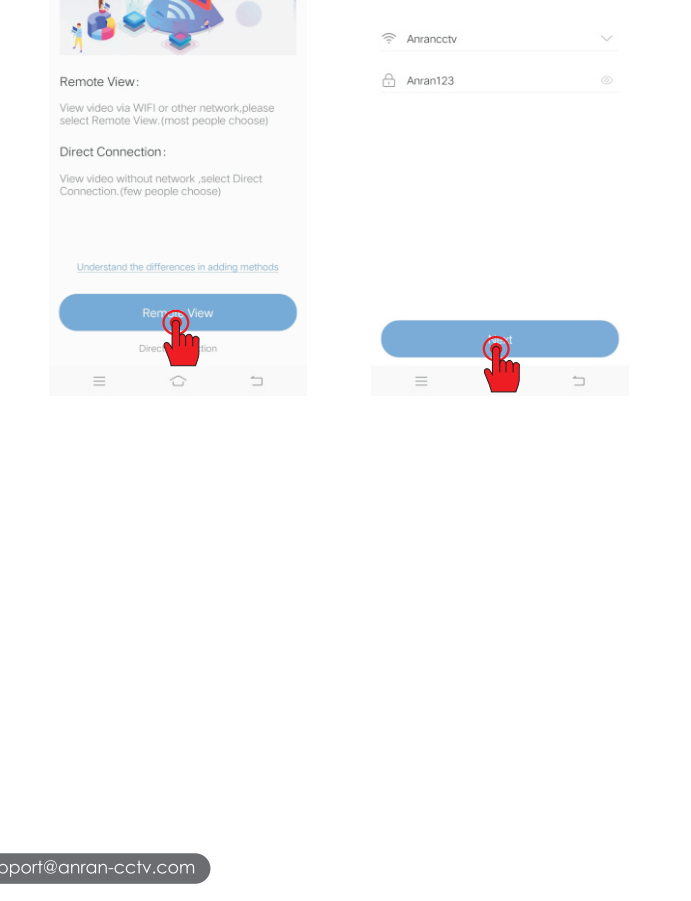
Remote View:

View video via WIFI or other network,please select Remote View.(most people choose)

Direct Connection:

View video without network ,select Direct Connection.(few people choose)

Understand the differences in adding methods

Rem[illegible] View

Direc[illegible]tion

Anrancctv

Anran123

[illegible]

pport@anran-cctv.com